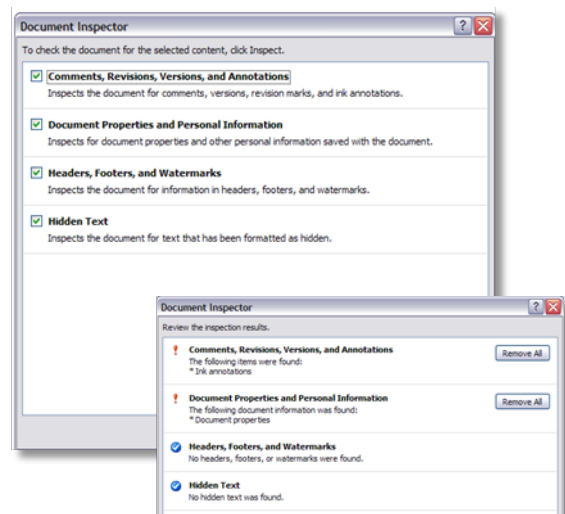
Document Inspector

To check the document for the selected content, click Inspect.

Comments, Revisions, Versions, and Annotations
Inspects the document for comments, versions, revision marks, and ink annotations.

Document Properties and Personal Information
Inspects for document properties and other personal information saved with the document.

Headers, Footers, and Watermarks
Inspects the document for information in headers, footers, and watermarks.

Hidden Text
Inspects the document for text that has been formatted as hidden.

Document Inspector

Review the inspection results.

Comments, Revisions, Versions, and Annotations
The following items were found:
* Ink annotations

Remove All

Document Properties and Personal Information
The following document information was found:
* Document properties

Remove All

Headers, Footers, and Watermarks
No headers, footers, or watermarks were found.

Hidden Text
No hidden text was found.